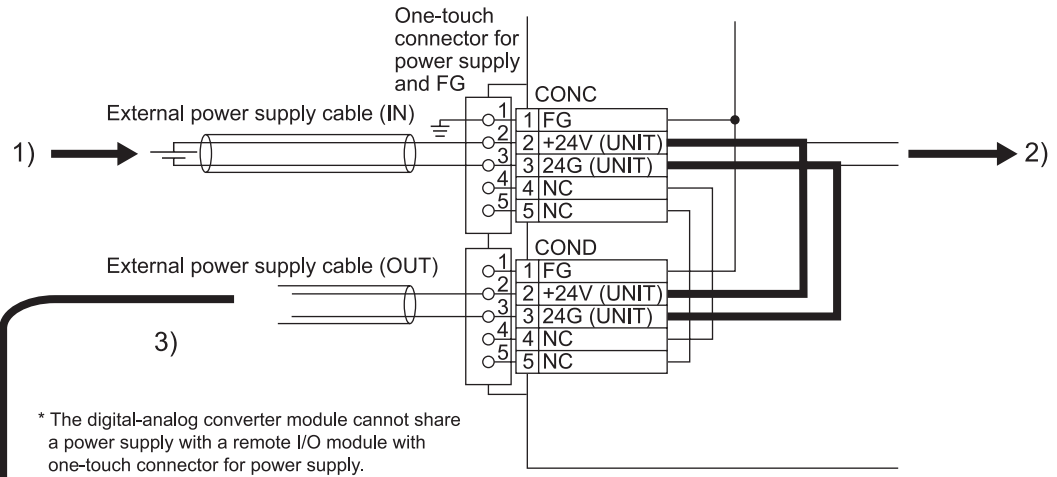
One-touch connector for power supply and FG

External power supply cable (IN)

1)

1
2
3
4
5

CONC
1 FG
2 +24V (UNIT)
3 24G (UNIT)
4 NC
5 NC

2)

External power supply cable (OUT)

1
2
3
4
5

COND
1 FG
2 +24V (UNIT)
3 24G (UNIT)
4 NC
5 NC

3)

* The digital-analog converter module cannot share a power supply with a remote I/O module with one-touch connector for power supply.